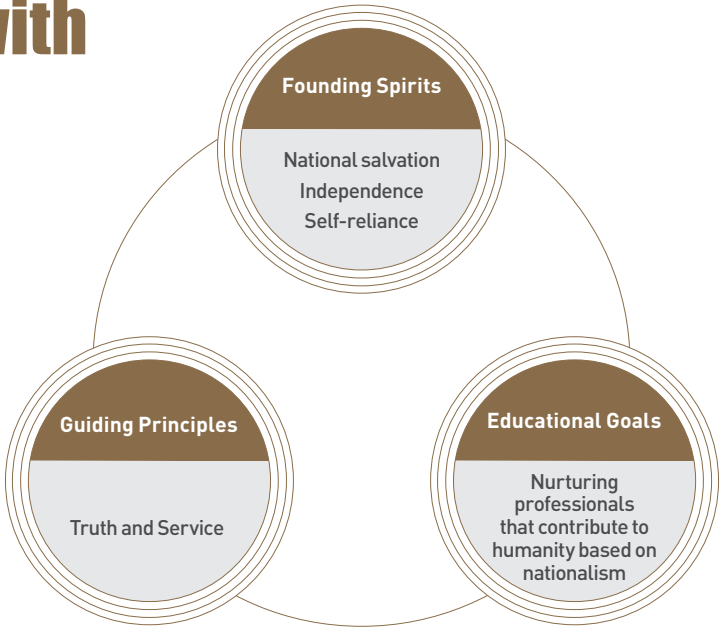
with

Founding Spirits

National salvation
Independence
Self-reliance

Guiding Principles

Truth and Service

Educational Goals

Nurturing professionals that contribute to humanity based on nationalism